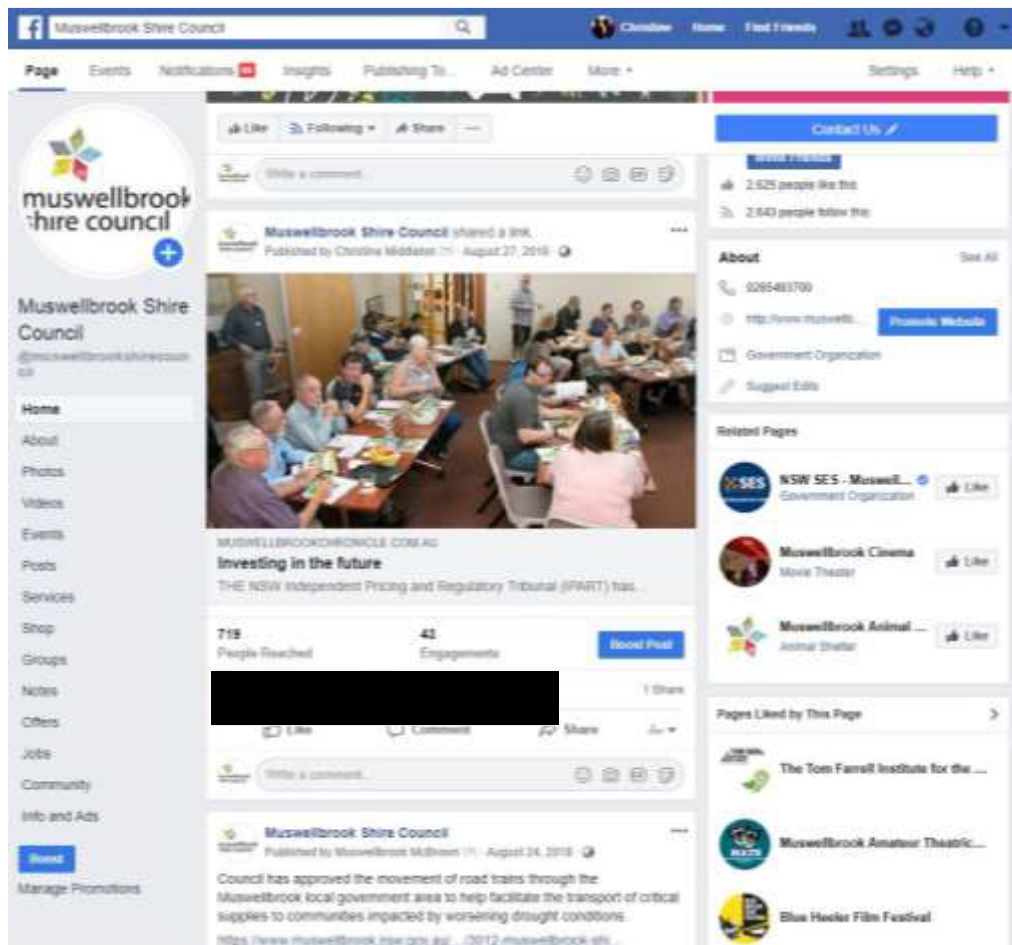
Muswellbrook Shire Council

Christine Home Find Friends

Page Events Notifications Insights Publishing To... Ad Center More ▾ Settings Help ▾

muswellbrook shire council

Muswellbrook Shire Council
@muswellbrookshirecouncil

Home
About
Photos
Videos
Events
Posts
Services
Shop
Groups
Notes
Offers
Jobs
Community
Info and Ads

Boost
Manage Promotions

Like Following ▾ Share ...

Write a comment...

Muswellbrook Shire Council shared a link.
Published by Christine Middleton · August 27, 2018 ·

MUSWELLBROOKCHRONICLE.COM.AU
Investing in the future
THE NSW Independent Pricing and Regulatory Tribunal (IPART) has...

719
People Reached

42
Engagements

Boost Post

1 Share

Like Comment Share

Write a comment...

Muswellbrook Shire Council
Published by Muswellbrook McBrien · August 24, 2018 ·

Council has approved the movement of road trains through the Muswellbrook local government area to help facilitate the transport of critical supplies to communities impacted by worsening drought conditions.

https://www.muswellbrook.nsw.gov.au/.../2012-muswellbrook-sh...

Contact Us

2,625 people like this
2,643 people follow this

About See All
0265493700
http://www.muswellb... Promote Website
Government Organization
Suggest Edits

Related Pages

NSW SES - Muswell...
Government Organization
Like

Muswellbrook Cinema
Movie Theater
Like

Muswellbrook Animal ...
Animal Shelter
Like

Pages Liked by This Page

The Tom Farrell Institute for the ...

Muswellbrook Amateur Theatric...

Blue Heeler Film Festival